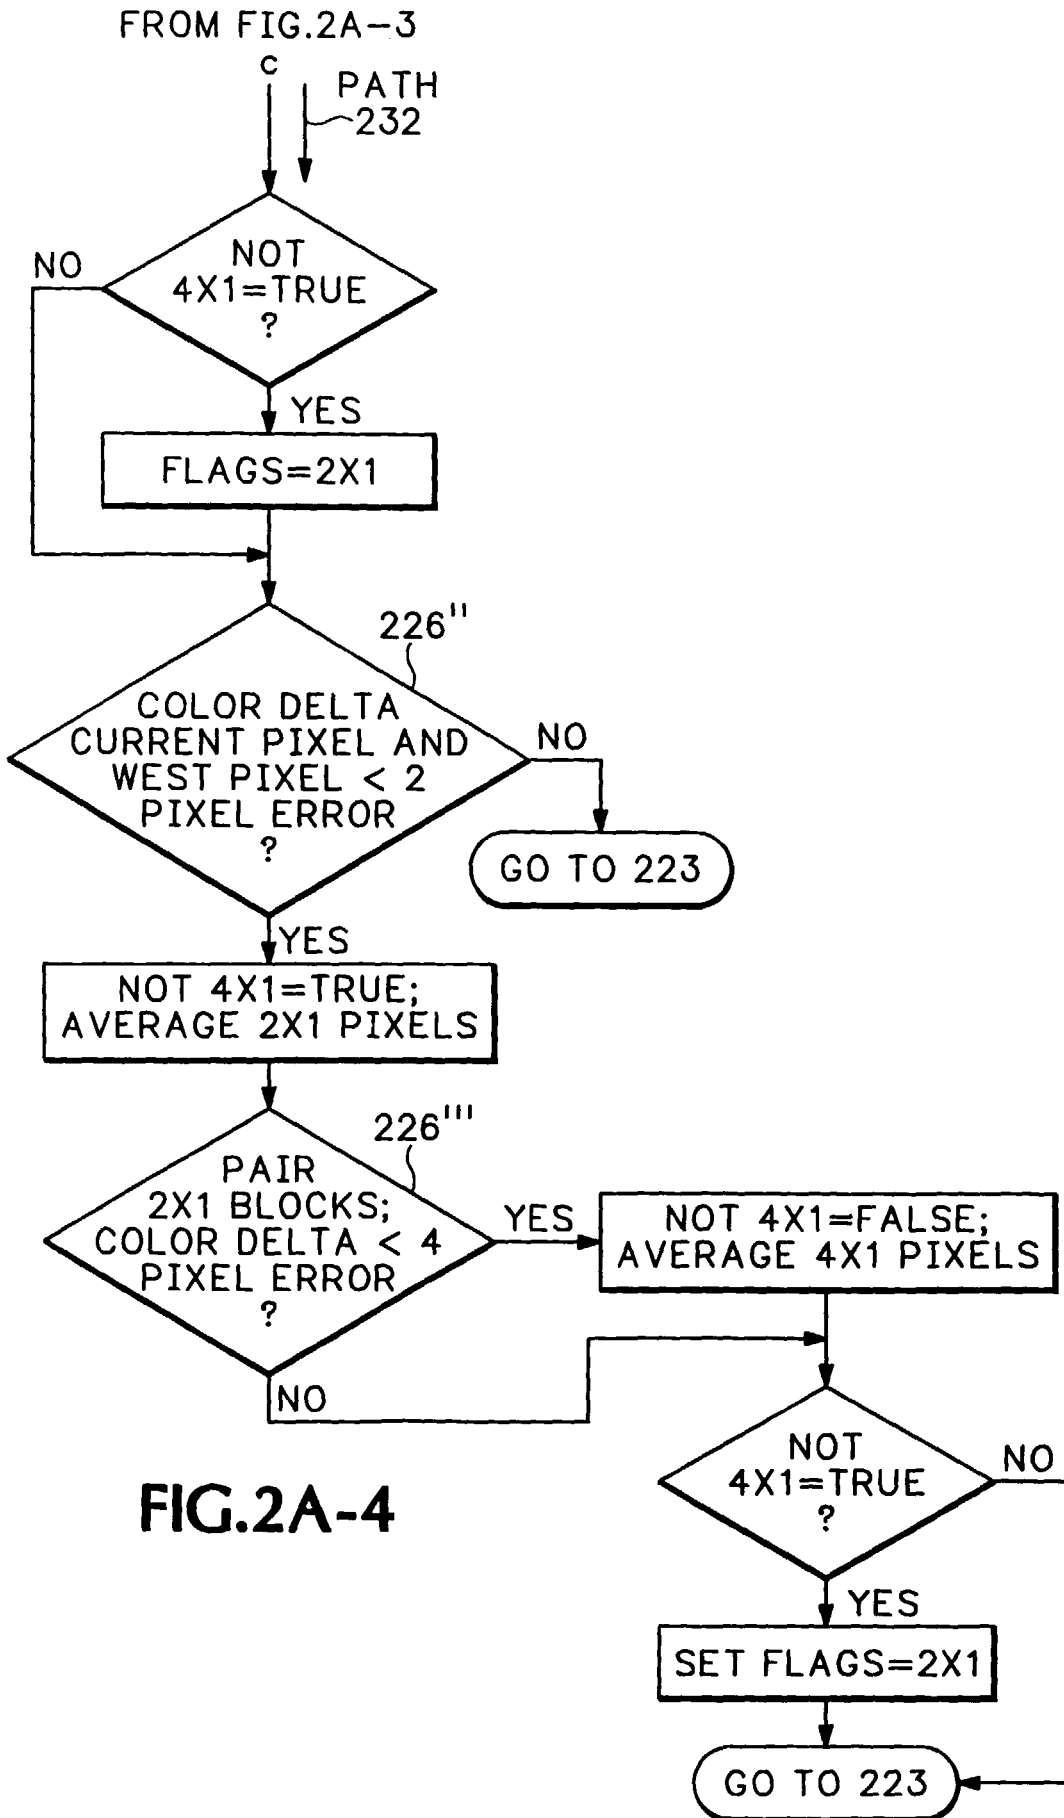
FROM FIG.2A-3

c

PATH 232

NO

NOT 4X1=TRUE ?

YES

FLAGS=2X1

226''

COLOR DELTA CURRENT PIXEL AND WEST PIXEL < 2 PIXEL ERROR ?

NO

GO TO 223

YES

NOT 4X1=TRUE; AVERAGE 2X1 PIXELS

226'''

PAIR 2X1 BLOCKS; COLOR DELTA < 4 PIXEL ERROR ?

YES

NOT 4X1=FALSE; AVERAGE 4X1 PIXELS

NO

FIG.2A-4

NOT 4X1=TRUE ?

NO

YES

SET FLAGS=2X1

GO TO 223